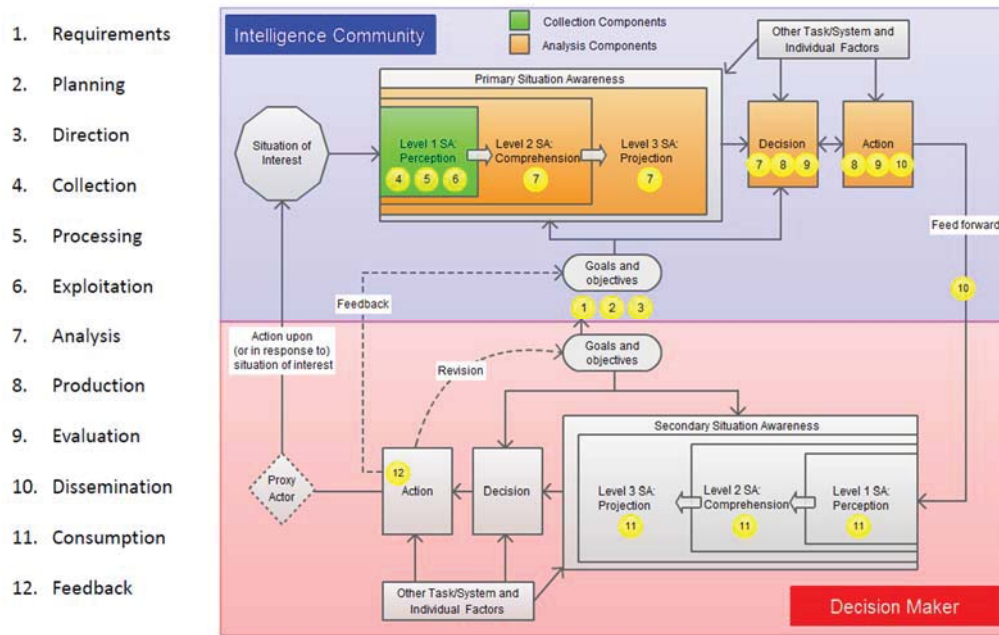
1. Requirements
2. Planning
3. Direction
4. Collection
5. Processing
6. Exploitation
7. Analysis
8. Production
9. Evaluation
10. Dissemination
11. Consumption
12. Feedback

Intelligence Community

Collection Components
Analysis Components

Other Task/System and Individual Factors

Primary Situation Awareness

Situation of Interest

Level 1 SA: Perception
4 5 6

Level 2 SA: Comprehension
7

Level 3 SA: Projection
7

Decision
7 8 9

Action
8 9 10

Feed forward
10

Goals and objectives
1 2 3

Feedback

Action upon (or in response to) situation of interest

Goals and objectives

Revision

Secondary Situation Awareness

Proxy Actor

12
Action

Decision

Level 3 SA: Projection
11

Level 2 SA: Comprehension
11

Level 1 SA: Perception
11

Other Task/System and Individual Factors

Decision Maker